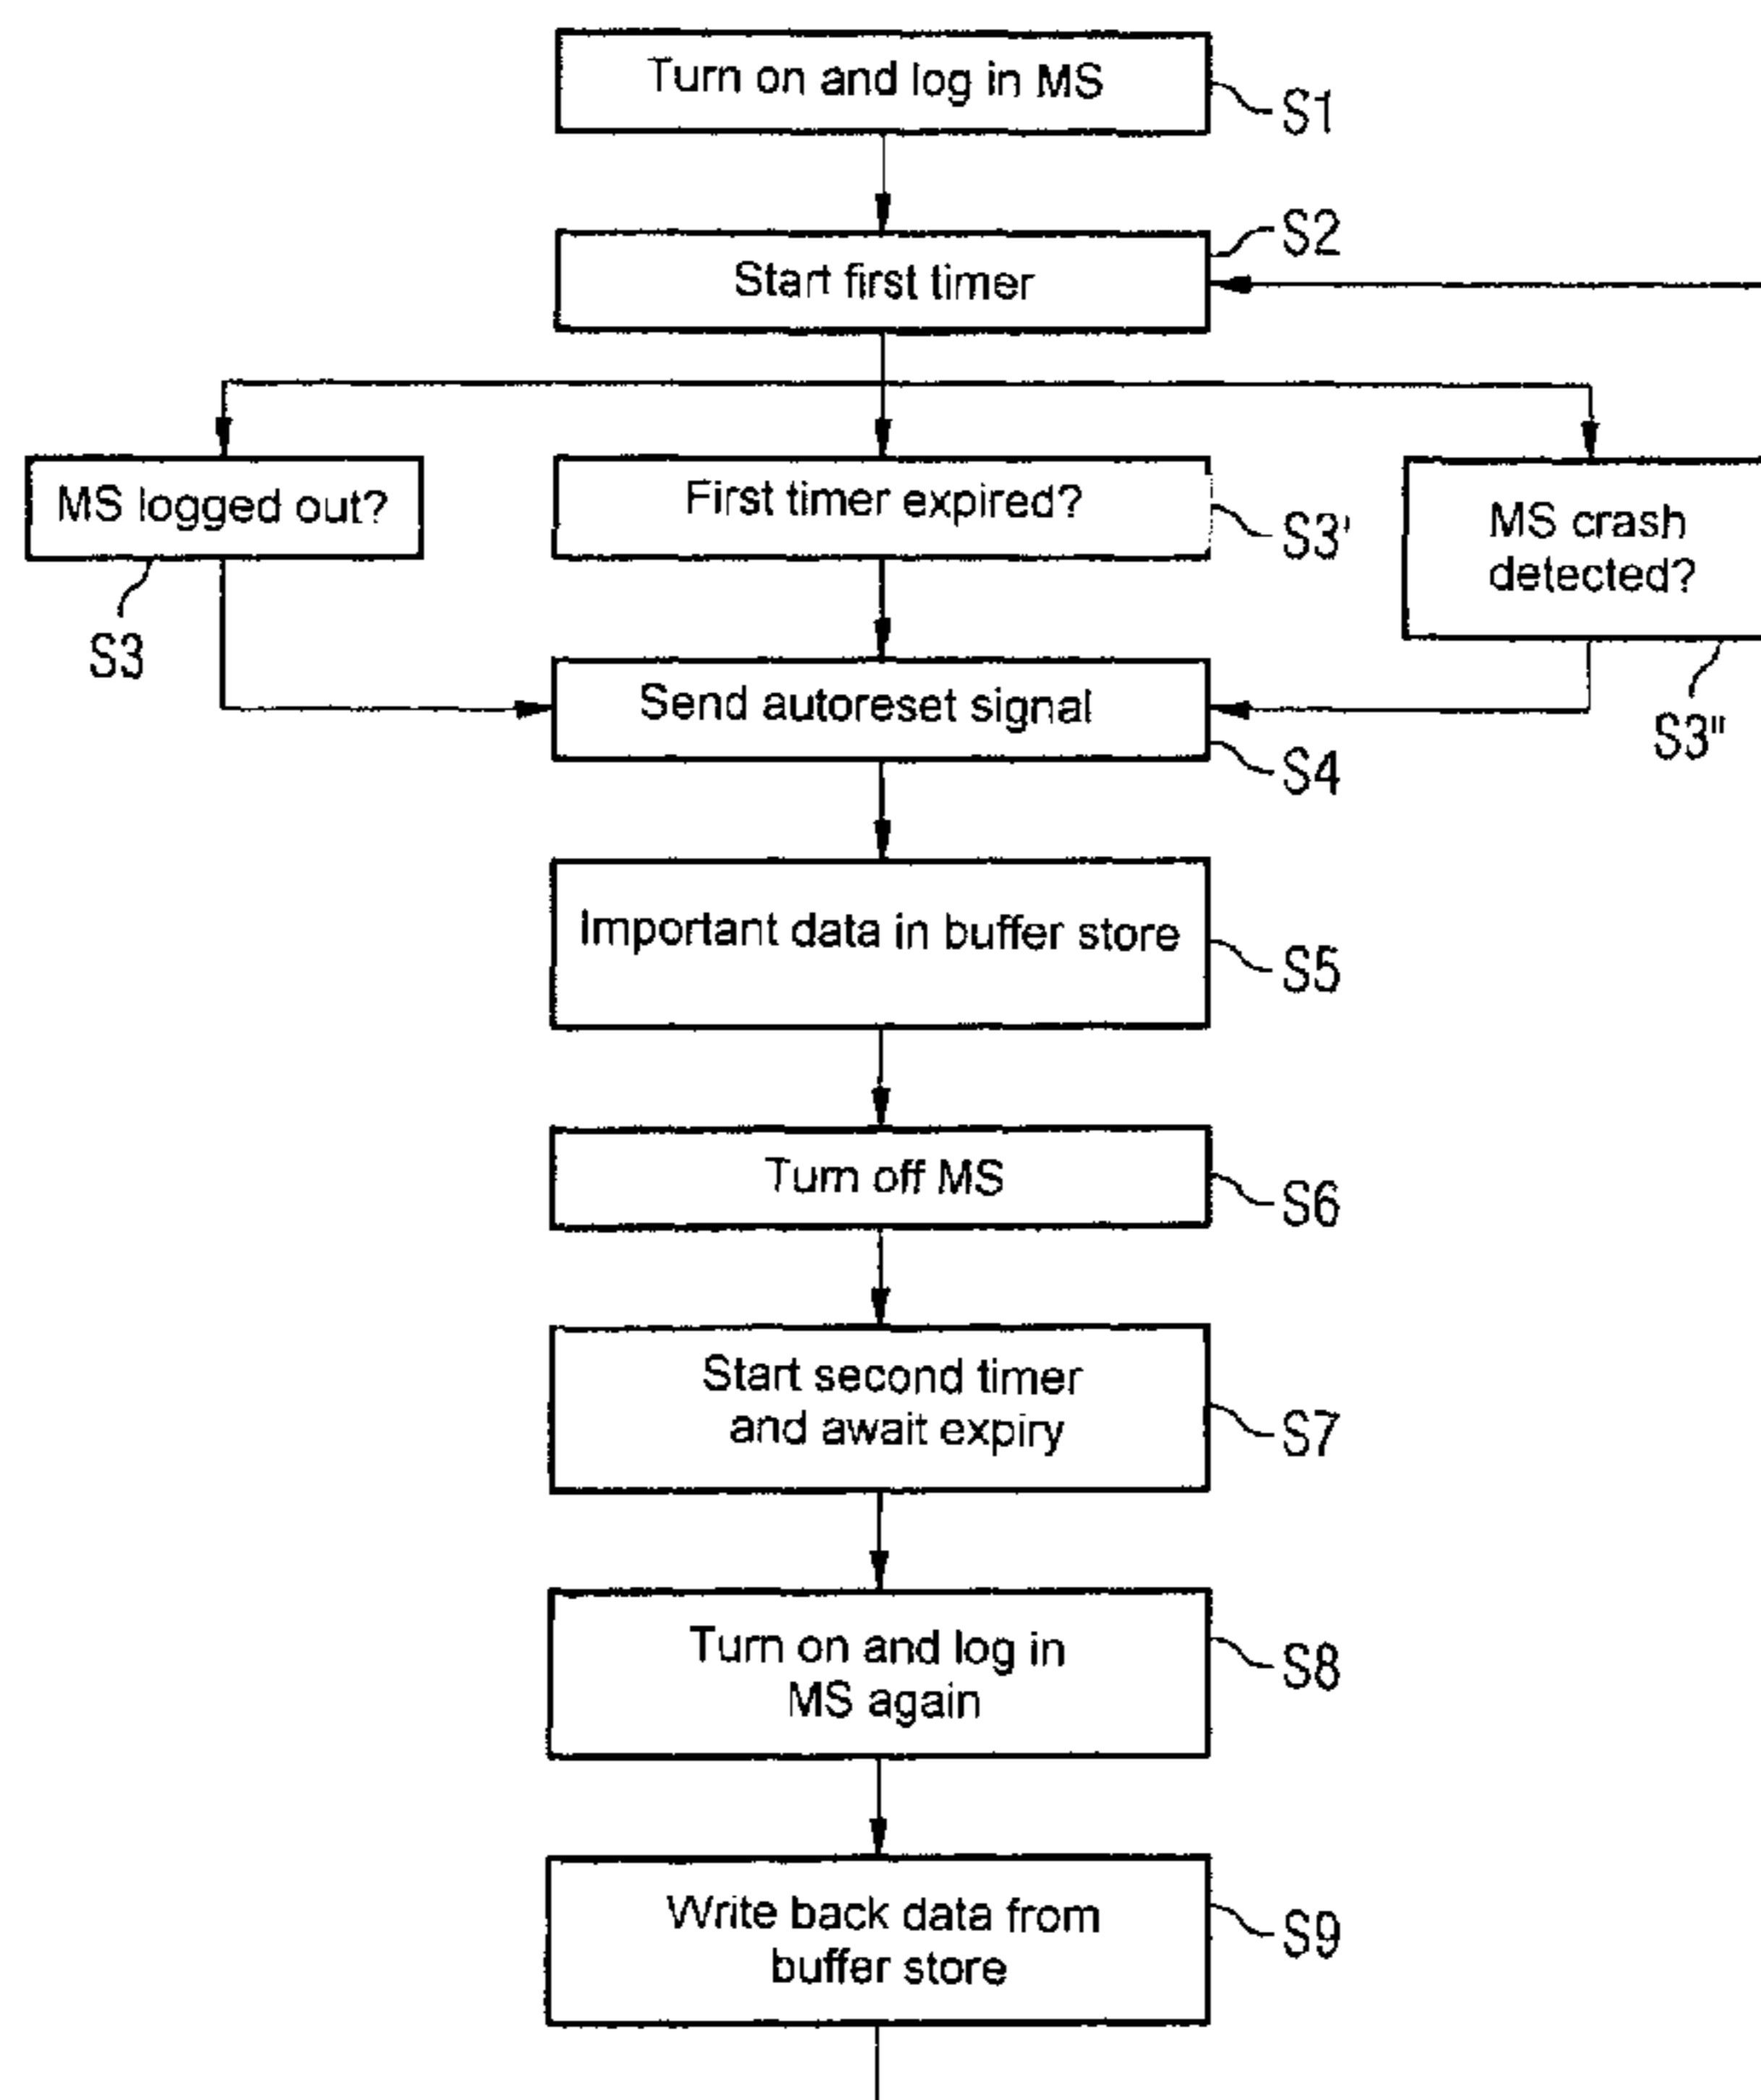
Turn on and log in MS
S1

S2
Start first timer

MS logged out?
S3

First timer expired?
S3'

MS crash detected?
S3"

Send autoreset signal
S4

Important data in buffer store
S5

Turn off MS
S6

Start second timer and await expiry
S7

Turn on and log in MS again
S8

Write back data from buffer store
S9